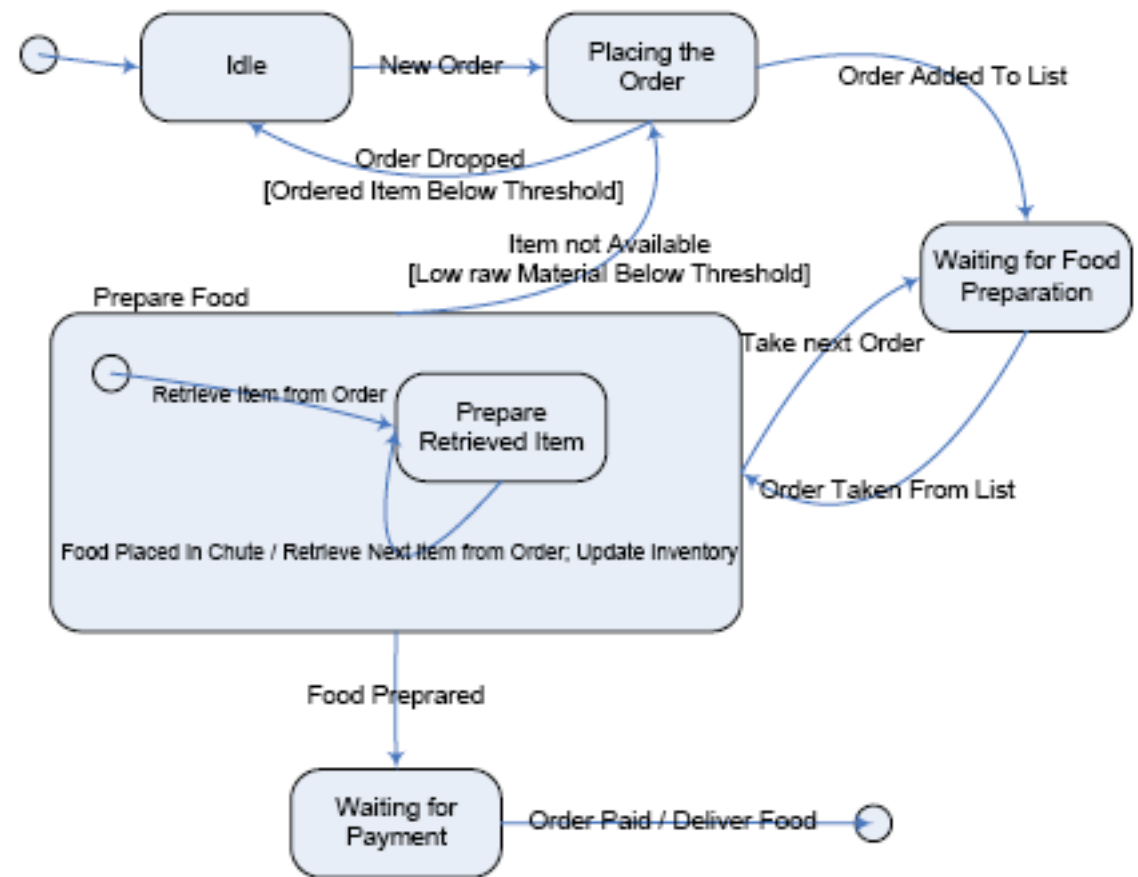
Idle

New Order

Placing the Order

Order Added To List

Order Dropped
[Ordered Item Below Threshold]

Item not Available
[Low raw Material Below Threshold]

Waiting for Food Preparation

Prepare Food

Take next Order

Retrieve Item from Order

Prepare Retrieved Item

Order Taken From List

Food Placed In Chute / Retrieve Next Item from Order; Update Inventory

Food Preprared

Waiting for Payment

Order Paid / Deliver Food